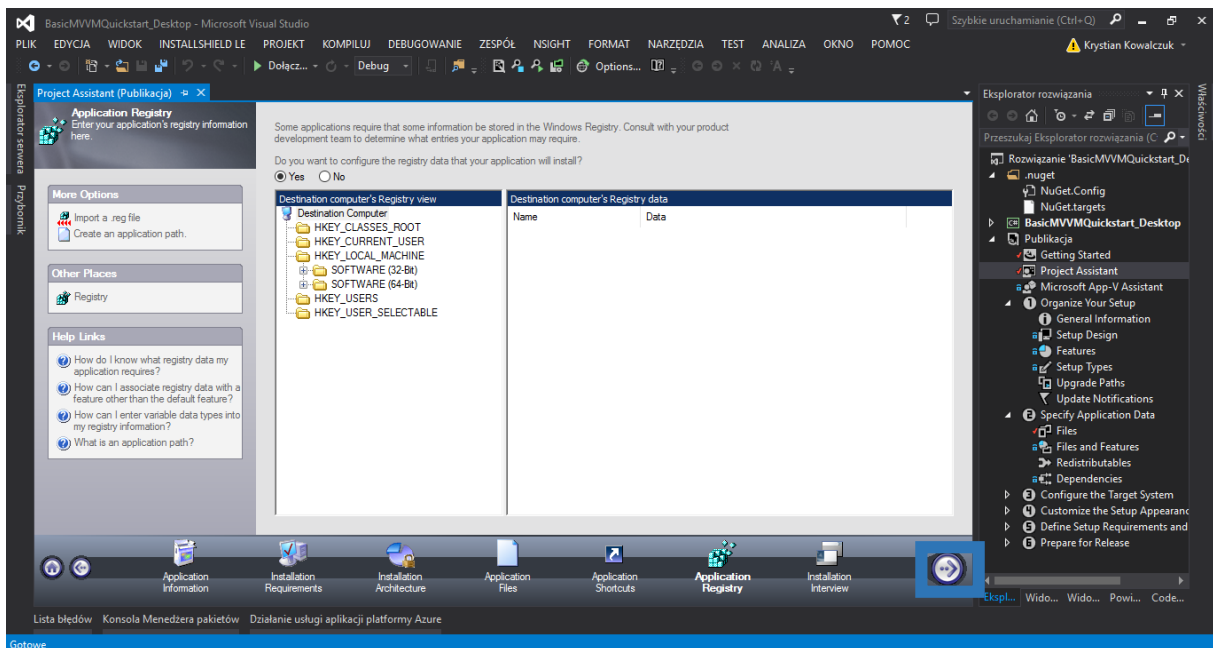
BasicMVVMQuickstart_Desktop - Microsoft Visual Studio
2 Szybkie uruchamianie (Ctrl+Q)
PLIK EDYCJA WIDOK INSTALLSHIELD LE PROJEKT KOMPILUJ DEBUGOWANIE ZESPÓŁ NSIGHT FORMAT NARZĘDZIA TEST ANALIZA OKNO POMOC
Krystian Kowalczuk
Dołącz... Debug Options...
Eksplorator serwera
Przybornik
Project Assistant (Publikacja)
Application Registry
Enter your application's registry information here.
Some applications require that some information be stored in the Windows Registry. Consult with your product development team to determine what entries your application may require.
Do you want to configure the registry data that your application will install?
Yes No
More Options
Import a .reg file
Create an application path.
Other Places
Registry
Help Links
How do I know what registry data my application requires?
How can I associate registry data with a feature other than the default feature?
How can I enter variable data types into my registry information?
What is an application path?
Destination computer's Registry view
Destination Computer
HKEY_CLASSES_ROOT
HKEY_CURRENT_USER
HKEY_LOCAL_MACHINE
SOFTWARE (32-Bit)
SOFTWARE (64-Bit)
HKEY_USERS
HKEY_USER_SELECTABLE
Destination computer's Registry data
| Name | Data |
|---|---|
Application Information
Installation Requirements
Installation Architecture
Application Files
Application Shortcuts
Application Registry
Installation Interview
Eksplorator rozwiązania
Przeszukaj Eksplorator rozwiązania (C
Rozwiązanie 'BasicMVVMQuickstart_De
.nuget
NuGet.Config
NuGet.targets
BasicMVVMQuickstart_Desktop
Publikacja
Getting Started
Project Assistant
Microsoft App-V Assistant
Organize Your Setup
General Information
Setup Design
Features
Setup Types
Upgrade Paths
Update Notifications
Specify Application Data
Files
Files and Features
Redistributables
Dependencies
Configure the Target System
Customize the Setup Appearanc
Define Setup Requirements and
Prepare for Release
Właściwości
Ekspl... Wido... Wido... Powi... Code...
Lista błędów Konsola Menedżera pakietów Działanie usługi aplikacji platformy Azure
Gotowe